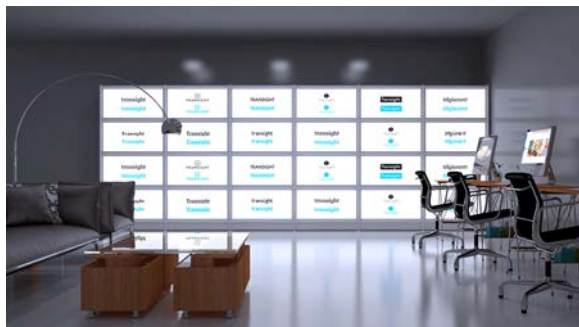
Transight
Transight
TRANSIGHT
TRANSIGHT
Transight
Transight
Transight
Transight
TRANSIGHT
Transight
Transight
TRANSIGHT
Transight
Transight
Transight
Transight
TRANSIGHT
Transight
Transight
TRANSIGHT
Transight